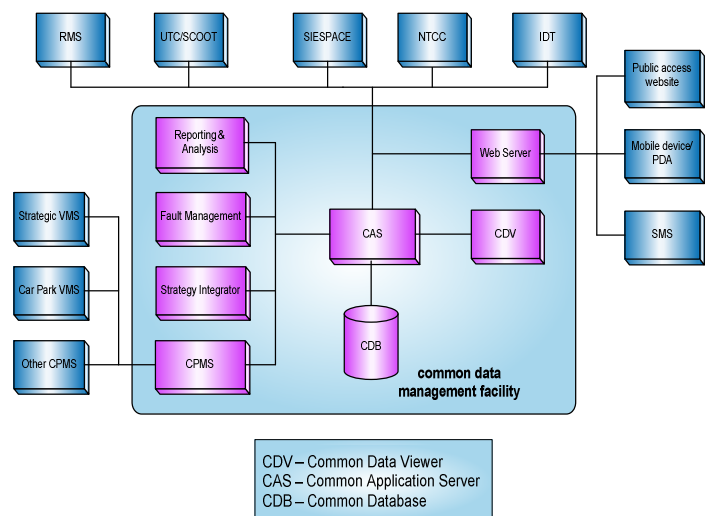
RMS

UTC/SCOOT

SIESPACE

NTCC

IDT

Public access website

Mobile device/ PDA

SMS

Reporting & Analysis

Fault Management

Strategy Integrator

CPMS

Web Server

CAS

CDV

CDB

Strategic VMS

Car Park VMS

Other CPMS

common data management facility

CDV – Common Data Viewer
CAS – Common Application Server
CDB – Common Database